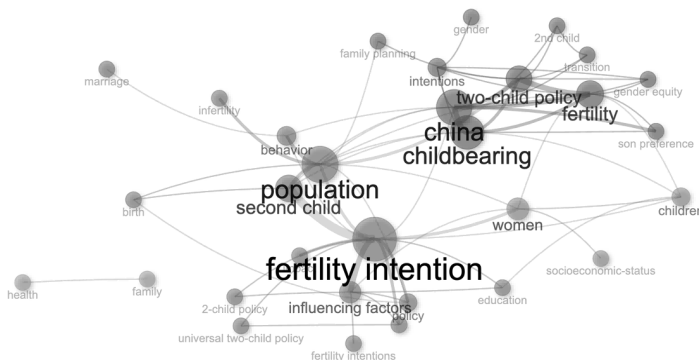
gender
2nd child
family planning
transition
marriage
intentions
gender equity
two-child policy
infertility
fertility
china
son preference
behavior
childbearing
population
birth
second child
children
women
fertility intention
socioeconomic-status
health
family
education
2-child policy
influencing factors
policy
universal two-child policy
fertility intentions